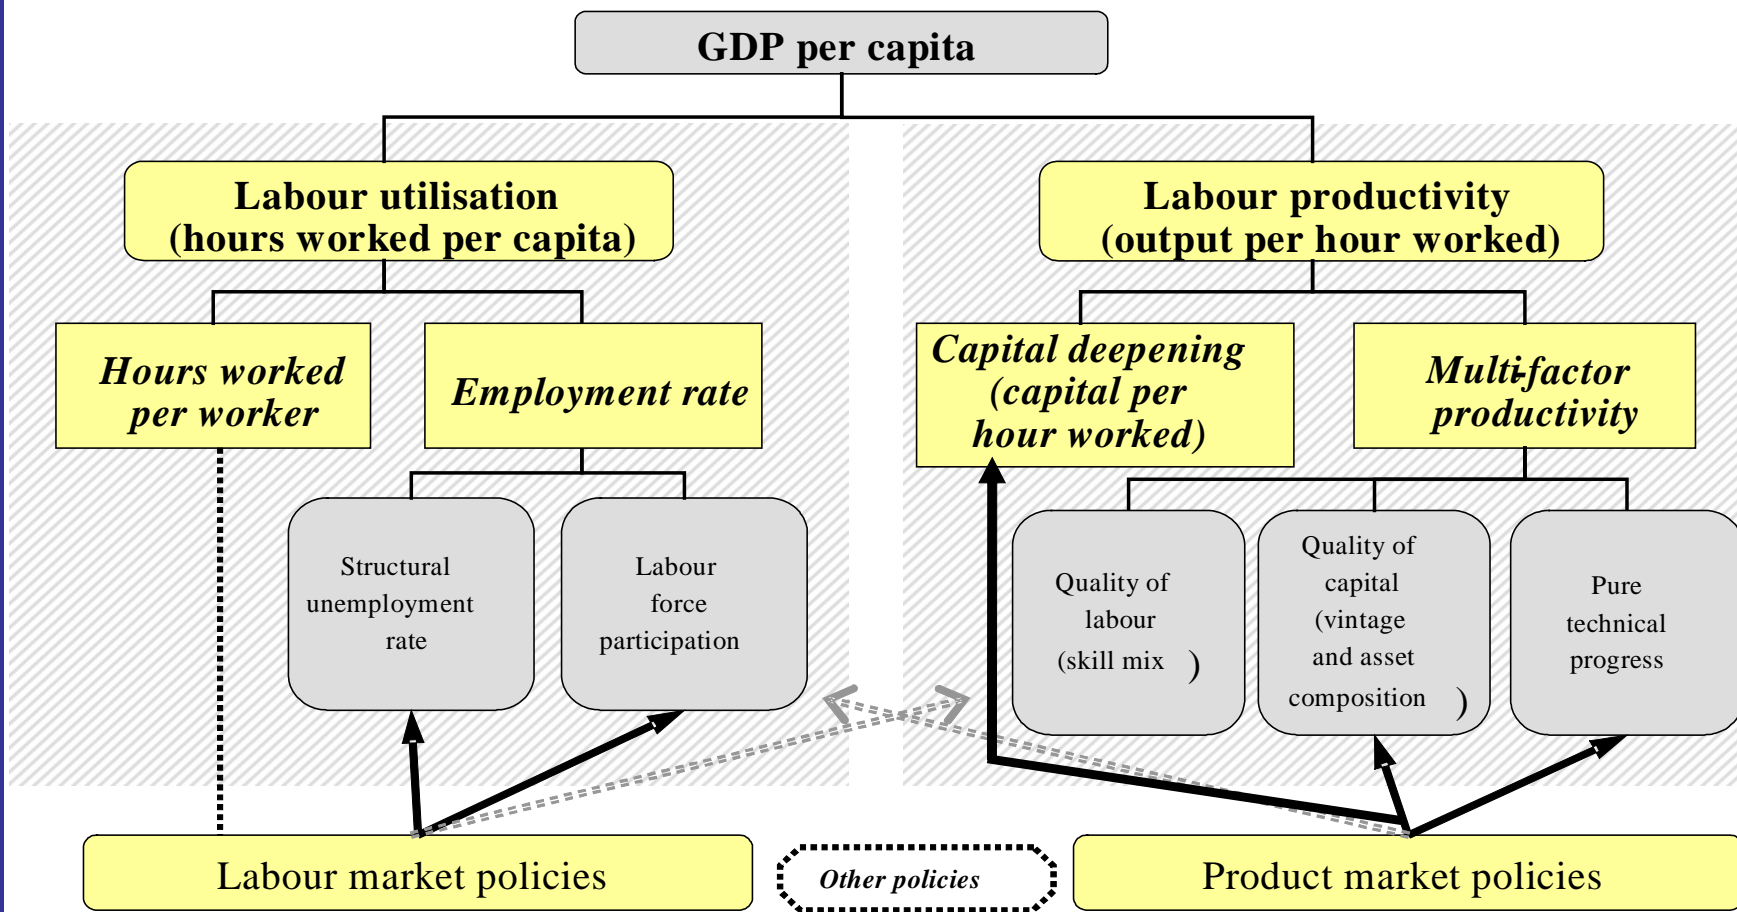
GDP per capita

Labour utilisation (hours worked per capita)

Labour productivity (output per hour worked)

Hours worked per worker

Employment rate

Capital deepening (capital per hour worked)

Multi-factor productivity

Structural unemployment rate

Labour force participation

Quality of labour (skill mix )

Quality of capital (vintage and asset composition )

Pure technical progress

Labour market policies

Other policies

Product market policies